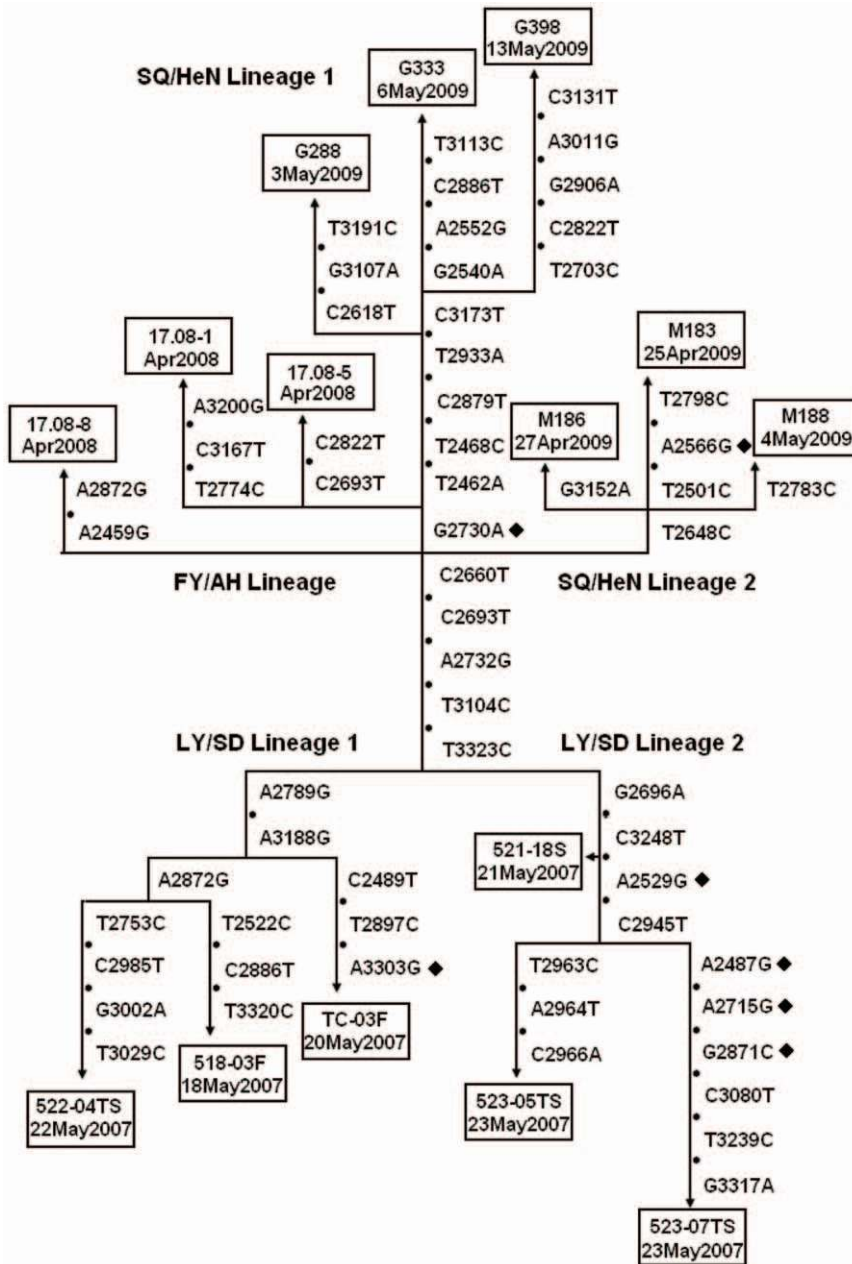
G398
13May2009

SQ/HeN Lineage 1

G333
6May2009

C3131T
A3011G
G2906A
C2822T
T2703C

T3113C
C2886T
A2552G
G2540A

G288
3May2009

T3191C
G3107A
C2618T

C3173T
T2933A
C2879T
T2468C
T2462A
G2730A ◆

17.08-1
Apr2008

17.08-5
Apr2008

A3200G
C3167T
T2774C

C2822T
C2693T

17.08-8
Apr2008

A2872G
A2459G

M183
25Apr2009

M186
27Apr2009

M188
4May2009

T2798C
A2566G ◆
T2501C
T2648C

G3152A

T2783C

FY/AH Lineage

SQ/HeN Lineage 2

C2660T
C2693T
A2732G
T3104C
T3323C

LY/SD Lineage 1

LY/SD Lineage 2

A2789G
A3188G

A2872G

C2489T
T2897C
A3303G ◆

T2753C
C2985T
G3002A
T3029C

T2522C
C2886T
T3320C

TC-03F
20May2007

518-03F
18May2007

522-04TS
22May2007

G2696A
C3248T
A2529G ◆
C2945T

521-18S
21May2007

T2963C
A2964T
C2966A

523-05TS
23May2007

A2487G ◆
A2715G ◆
G2871C ◆
C3080T
T3239C
G3317A

523-07TS
23May2007